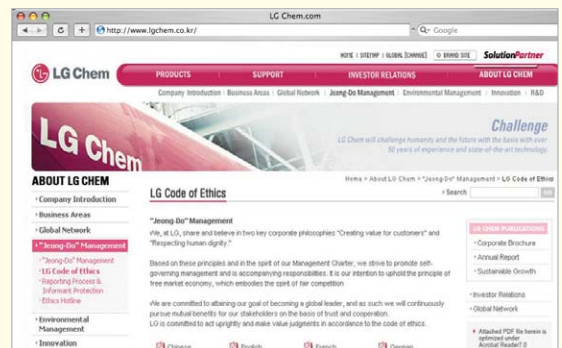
LG Chem.com

http://www.lgchem.co.kr/

Q- Google

HOME | SITEMAP | GLOBAL [CHANGE] | BRAND SITE | SolutionPartner

LG Chem

PRODUCTS | SUPPORT | INVESTOR RELATIONS | ABOUT LG CHEM

Company Introduction | Business Areas | Global Network | Jeong-Do Management | Environmental Management | Innovation | R&D

LG Chem

Challenge

LG Chem will challenge humanity and the future with the basis with over 50 years of experience and state-of-the-art technology.

ABOUT LG CHEM

Company Introduction

Business Areas

Global Network

"Jeong-Do" Management

"Jeong-Do" Management

LG Code of Ethics

Reporting Process & Informant Protection

Ethics Hotline

Environmental Management

Innovation

LG Code of Ethics

Home > About LG Chem > "Jeong-Do" Management > LG Code of Ethics

Search

"Jeong-Do" Management

We, at LG, share and believe in two key corporate philosophies "Creating value for customers" and "Respecting human dignity."

Based on these principles and in the spirit of our Management Charter, we strive to promote self-governing management and is accompanying responsibilities. It is our intention to uphold the principle of free market economy, which embodies the spirit of fair competition

We are committed to attaining our goal of becoming a global leader, and as such we will continuously pursue mutual benefits for our stakeholders on the basis of trust and cooperation. LG is committed to act uprightly and make value judgments in accordance to the code of ethics.

Chinese | English | French | German

LG CHEM PUBLICATIONS

Corporate Brochure

Annual Report

Sustainable Growth

Investor Relations

Global Network

Attached PDF file herein is optimized under Acrobat Reader7.0